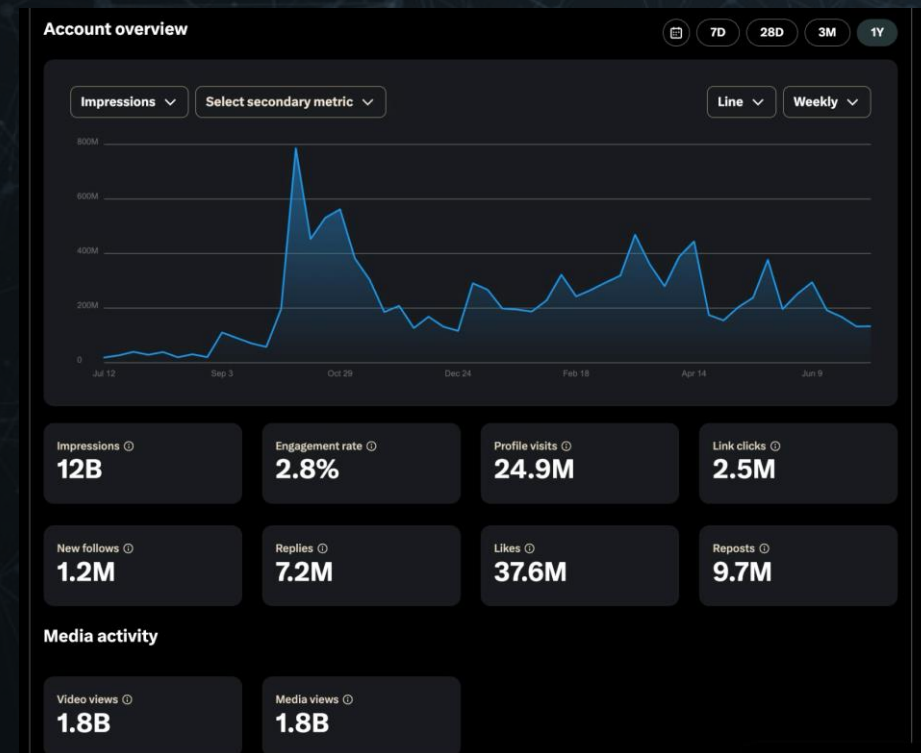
Account overview

7D 28D 3M 1Y

Impressions
Select secondary metric
Line
Weekly

800M
600M
400M
200M
0

Jul 12 Sep 3 Oct 29 Dec 24 Feb 18 Apr 14 Jun 9

Impressions ⓘ
12B

Engagement rate ⓘ
2.8%

Profile visits ⓘ
24.9M

Link clicks ⓘ
2.5M

New follows ⓘ
1.2M

Replies ⓘ
7.2M

Likes ⓘ
37.6M

Reposts ⓘ
9.7M

Media activity

Video views ⓘ
1.8B

Media views ⓘ
1.8B